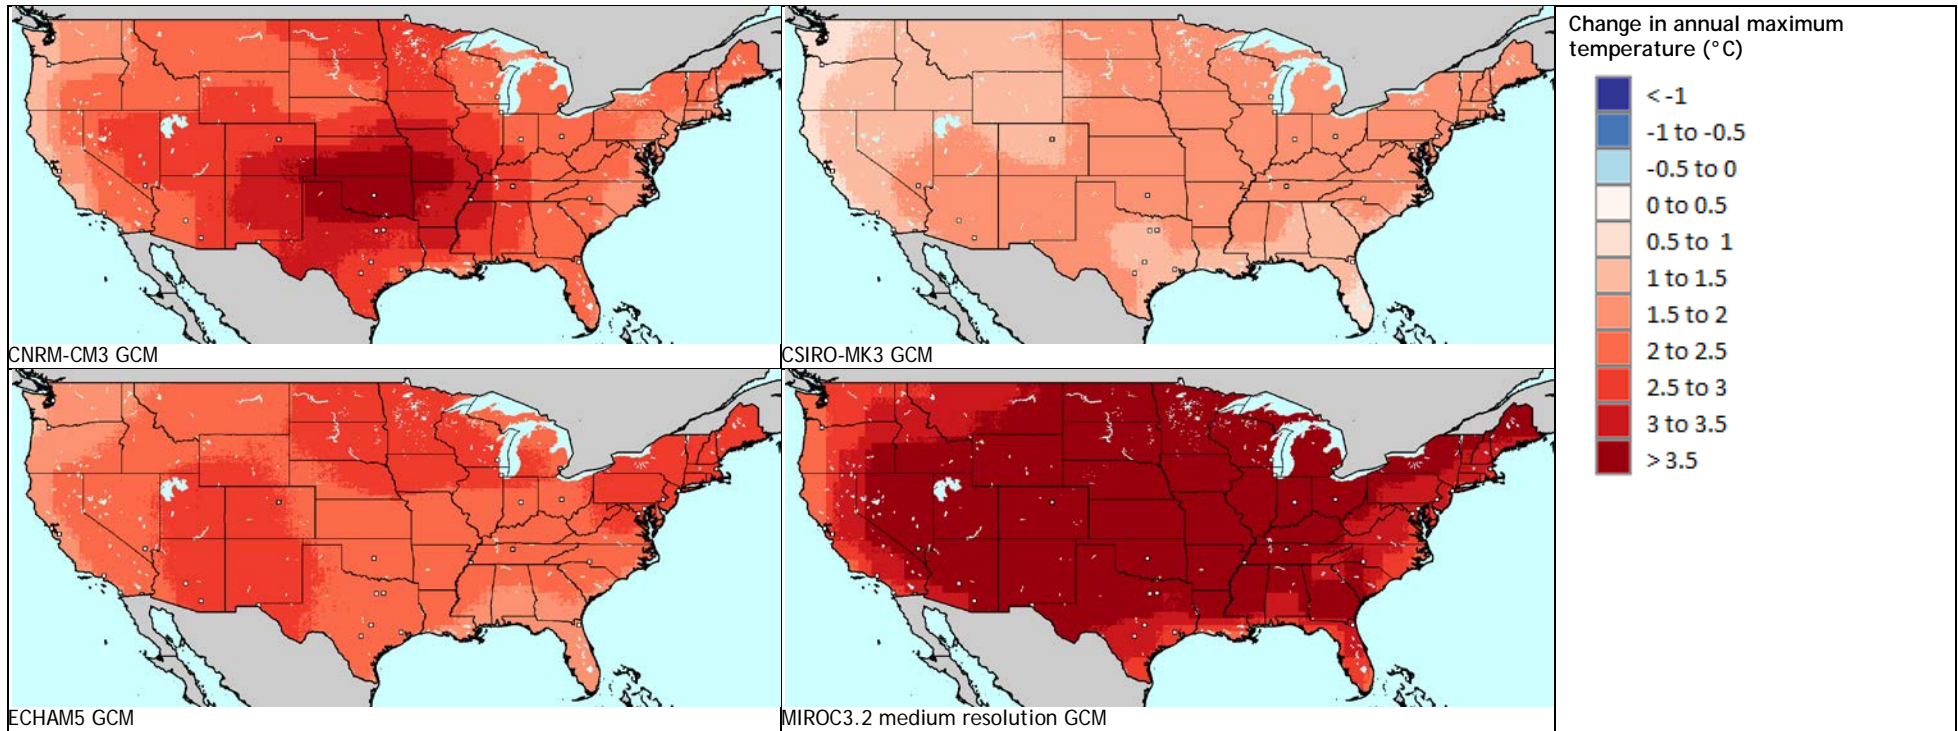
CNRM-CM3 GCM

CSIRO-MK3 GCM

ECHAM5 GCM

MIROC3.2 medium resolution GCM

Change in annual maximum temperature (°C)

< -1
-1 to -0.5
-0.5 to 0
0 to 0.5
0.5 to 1
1 to 1.5
1.5 to 2
2 to 2.5
2.5 to 3
3 to 3.5
> 3.5